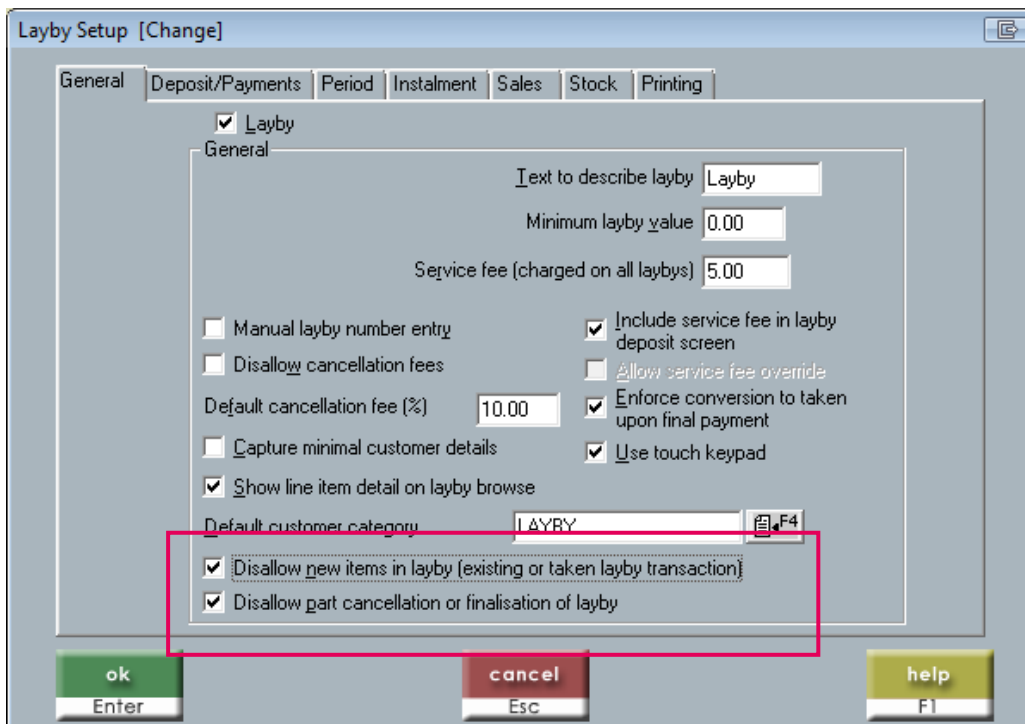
Layby Setup [Change]

General | Deposit/Payments | Period | Instalment | Sales | Stock | Printing

☑ Layby

General

Text to describe layby Layby

Minimum layby value 0.00

Service fee (charged on all laybys) 5.00

☐ Manual layby number entry

☐ Disallow cancellation fees

Default cancellation fee (%) 10.00

☐ Capture minimal customer details

☑ Show line item detail on layby browse

☑ Include service fee in layby deposit screen

☐ Allow service fee override

☑ Enforce conversion to taken upon final payment

☑ Use touch keypad

Default customer category LAYBY F4

☑ Disallow new items in layby (existing or taken layby transaction)

☑ Disallow part cancellation or finalisation of layby

ok Enter

cancel Esc

help F1